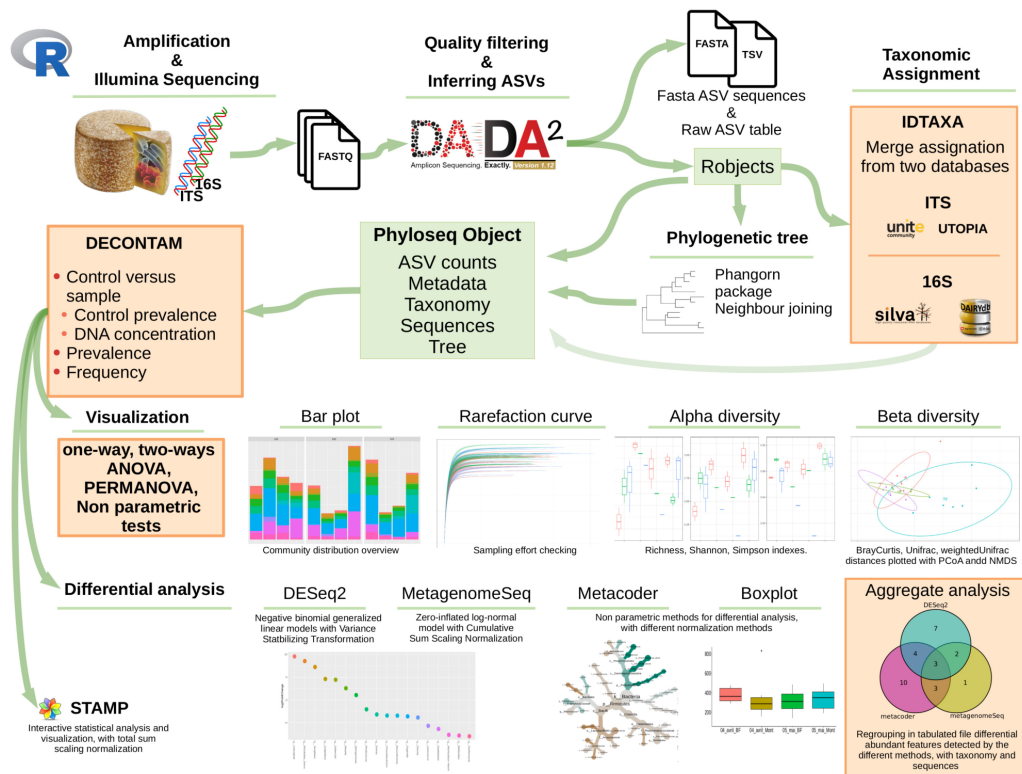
R

Amplification & Illumina Sequencing

16S
ITS

FASTQ

Quality filtering & Inferring ASVs

DADA2
Amplicon Sequencing. Exactly. Version 1.12

FASTA TSV

Fasta ASV sequences & Raw ASV table

Robjects

Taxonomic Assignment

IDTAXA
Merge assignation from two databases

ITS
unite community UTOPIA

16S
silva DAIRYdb

DECONTAM
• Control versus sample
• Control prevalence
• DNA concentration
• Prevalence
• Frequency

Phyloseq Object
ASV counts
Metadata
Taxonomy
Sequences
Tree

Phylogenetic tree
Phangorn package
Neighbour joining

Visualization

one-way, two-ways ANOVA, PERMANOVA, Non parametric tests

Bar plot
Community distribution overview

Rarefaction curve
Sampling effort checking

Alpha diversity
Richness, Shannon, Simpson indexes.

Beta diversity
BrayCurtis, Unifrac, weightedUnifrac distances plotted with PCoA andd NMDS

Differential analysis

DESeq2
Negative binomial generalized linear models with Variance Statbilizing Transformation

MetagenomeSeq
Zero-inflated log-normal model with Cumulative Sum Scaling Normalization

Metacoder
Non parametric methods for differential analysis, with different normalization methods

Boxplot
04_avril_BF 04_avril_Mont 05_mai_BF 05_mai_Mont

Aggregate analysis
DESeq2
7
4 3 2
10 3 1
metacoder metagenomeSeq
Regrouping in tabulated file differential abundant features detected by the different methods, with taxonomy and sequences

STAMP
Interactive statistical analysis and visualization, with total sum scaling normalization